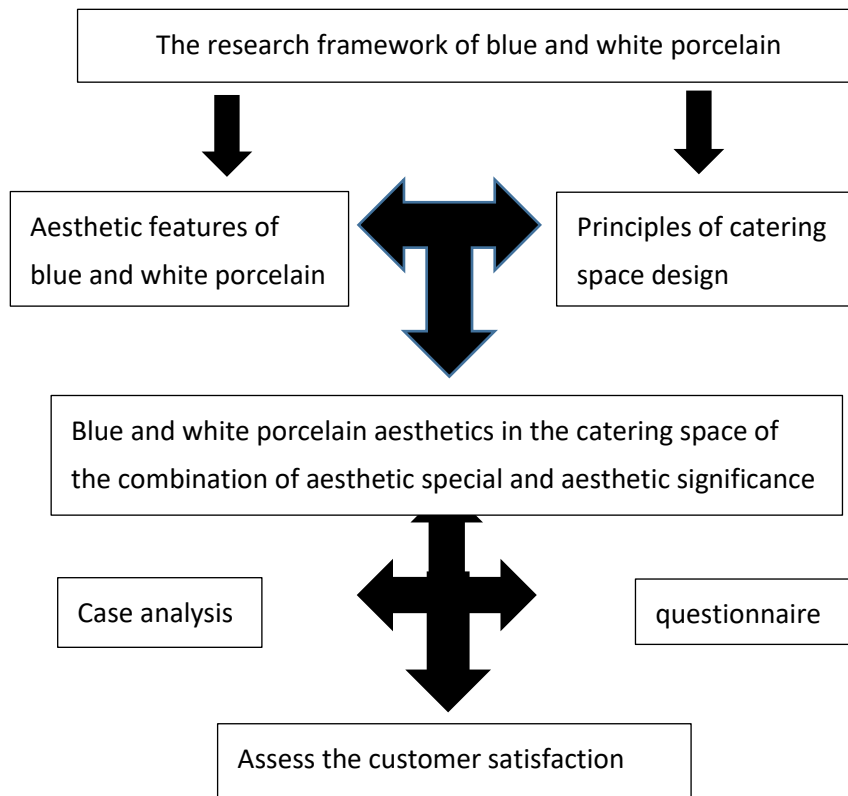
The research framework of blue and white porcelain

Aesthetic features of blue and white porcelain

Principles of catering space design

Blue and white porcelain aesthetics in the catering space of the combination of aesthetic special and aesthetic significance

Case analysis

questionnaire

Assess the customer satisfaction